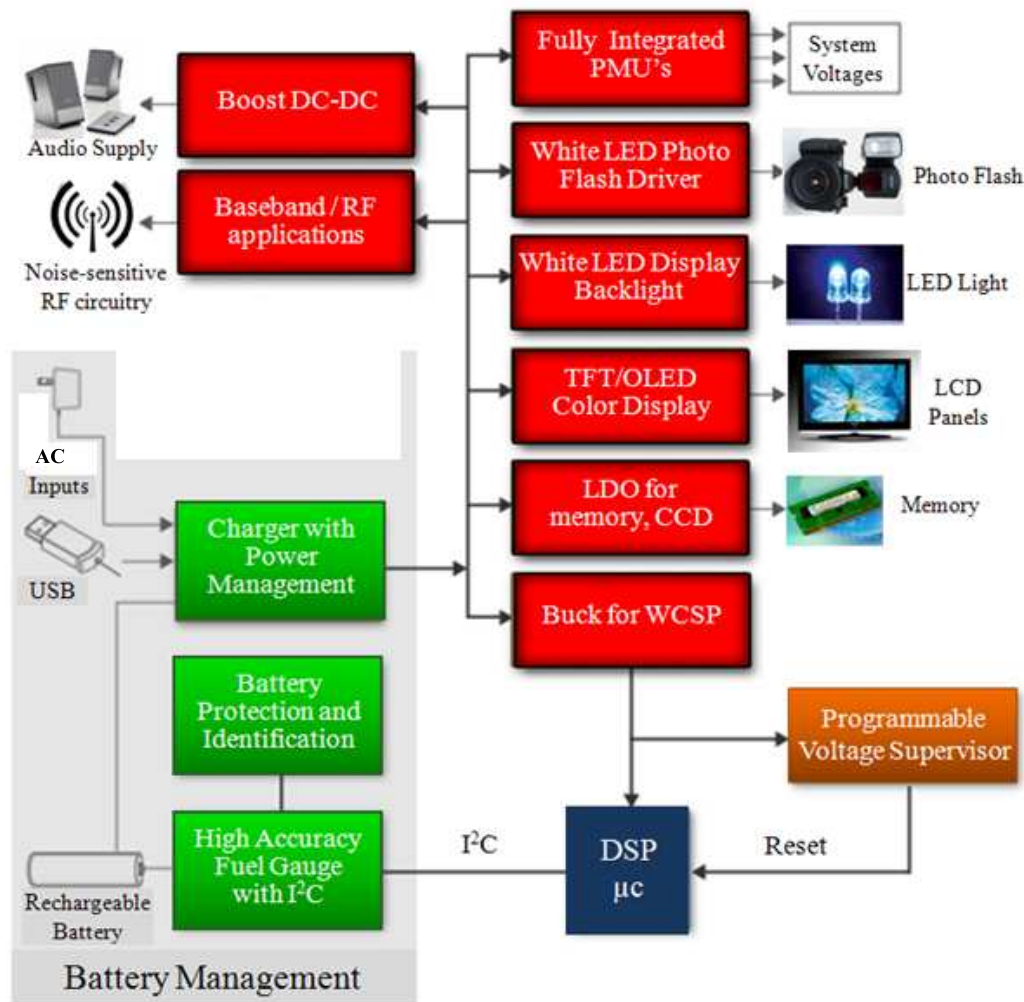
Fully Integrated PMU's

System Voltages

Boost DC-DC

Audio Supply

White LED Photo Flash Driver

Photo Flash

Baseband / RF applications

Noise-sensitive RF circuitry

White LED Display Backlight

LED Light

TFT/OLED Color Display

LCD Panels

AC Inputs

LDO for memory, CCD

Memory

USB

Charger with Power Management

Buck for WCSP

Battery Protection and Identification

Programmable Voltage Supervisor

High Accuracy Fuel Gauge with $I^2C$

$I^2C$

DSP μc

Reset

Rechargeable Battery

Battery Management